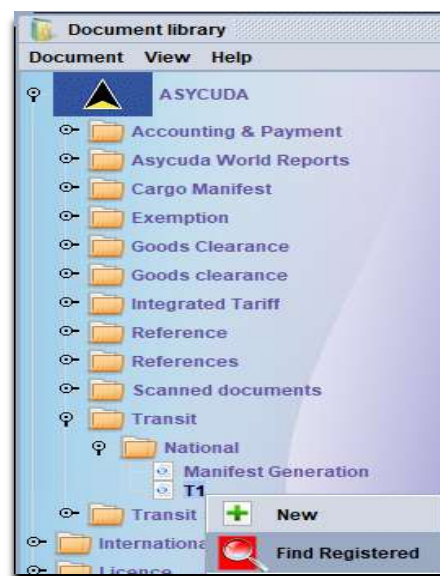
Document library
Document View Help
ASYCUDA
Accounting & Payment
Asycuda World Reports
Cargo Manifest
Exemption
Goods Clearance
Goods clearance
Integrated Tariff
Reference
References
Scanned documents
Transit
National
Manifest Generation
T1
Transit
Internationa
Licence
New
Find Registered